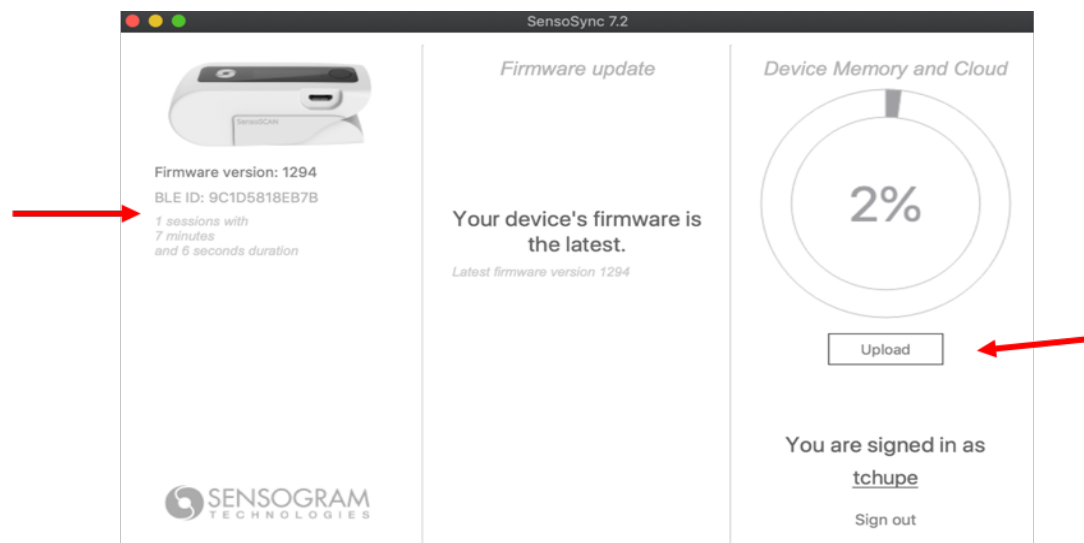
SensoSync 7.2

SensoSCAN

Firmware version: 1294

BLE ID: 9C1D5818EB7B

1 sessions with 7 minutes and 6 seconds duration

SENSOGRAM TECHNOLOGIES

Firmware update

Your device's firmware is the latest.

Latest firmware version 1294

Device Memory and Cloud

2%

Upload

You are signed in as

tchupe

Sign out